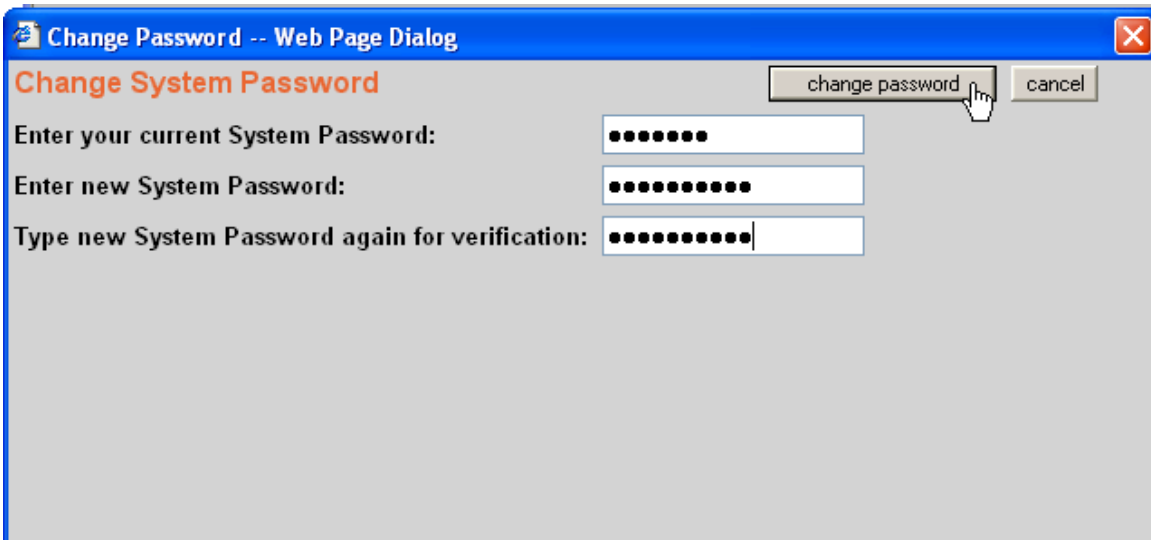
Change Password -- Web Page Dialog

Change System Password

change password

cancel

Enter your current System Password: •••••••

Enter new System Password: ••••••••••

Type new System Password again for verification: ••••••••••